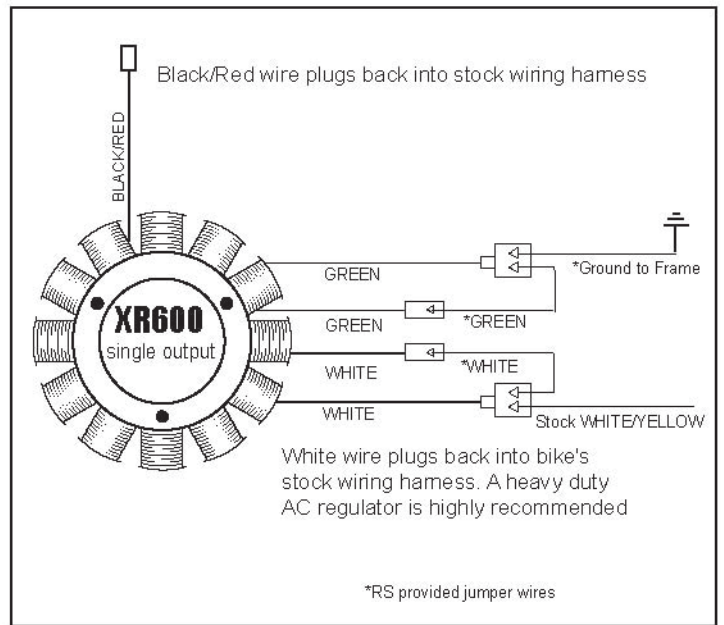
Black/Red wire plugs back into stock wiring harness

BLACK/RED

XR600
single output

GREEN

*Ground to Frame

GREEN

*GREEN

WHITE

*WHITE

WHITE

Stock WHITE/YELLOW

White wire plugs back into bike's stock wiring harness. A heavy duty AC regulator is highly recommended

*RS provided jumper wires